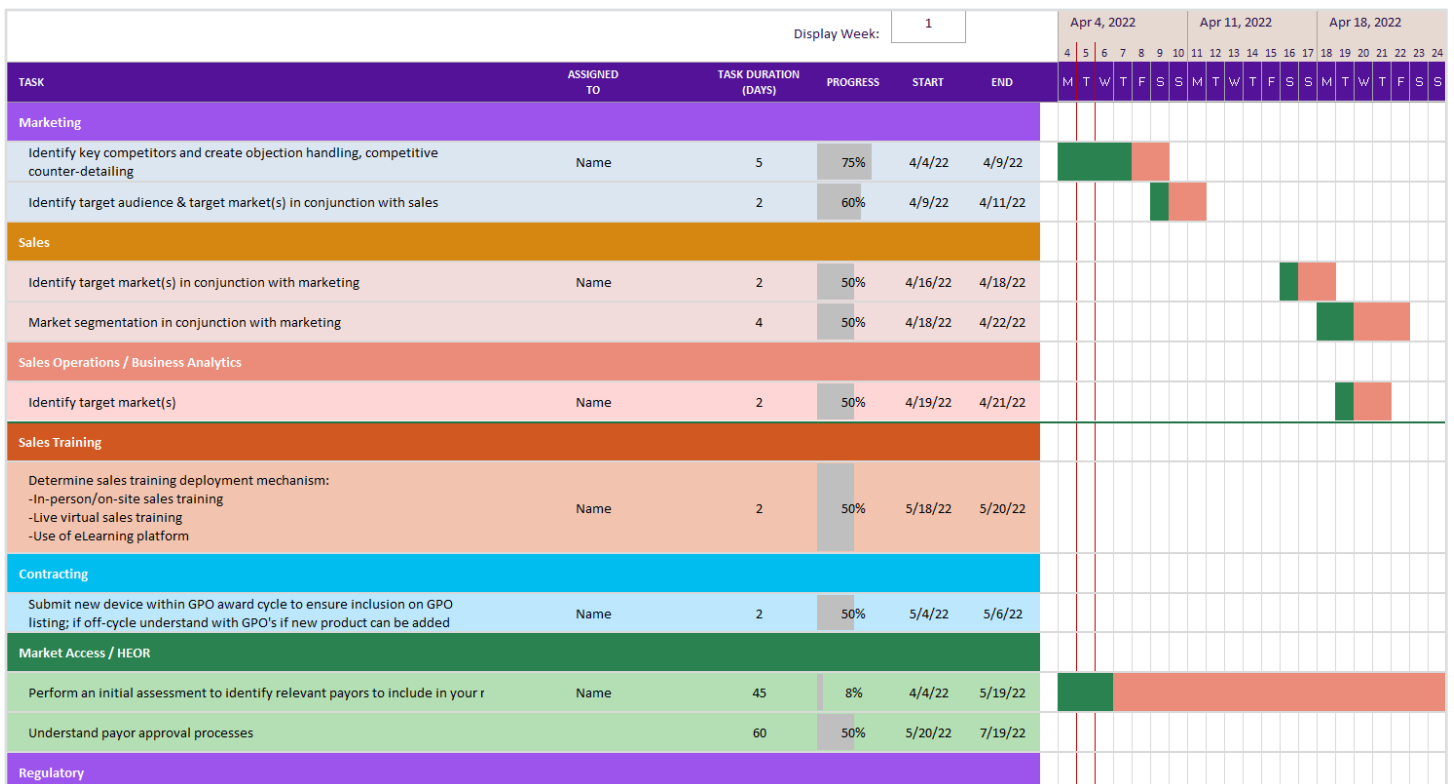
Display Week: 1

Apr 4, 2022 Apr 11, 2022 Apr 18, 2022

4 5 6 7 8 9 10 11 12 13 14 15 16 17 18 19 20 21 22 23 24

M T W T F S S M T W T F S S M T W T F S S

| TASK | ASSIGNED TO | TASK DURATION (DAYS) | PROGRESS | START | END |
|---|---|---|---|---|---|
| Marketing | | | | | |
| Identify key competitors and create objection handling, competitive counter-detailing | Name | 5 | 75% | 4/4/22 | 4/9/22 |
| Identify target audience & target market(s) in conjunction with sales | | 2 | 60% | 4/9/22 | 4/11/22 |
| Sales | | | | | |
| Identify target market(s) in conjunction with marketing | Name | 2 | 50% | 4/16/22 | 4/18/22 |
| Market segmentation in conjunction with marketing | | 4 | 50% | 4/18/22 | 4/22/22 |
| Sales Operations / Business Analytics | | | | | |
| Identify target market(s) | Name | 2 | 50% | 4/19/22 | 4/21/22 |
| Sales Training | | | | | |
| Determine sales training deployment mechanism: -In-person/on-site sales training -Live virtual sales training -Use of eLearning platform | Name | 2 | 50% | 5/18/22 | 5/20/22 |
| Contracting | | | | | |
| Submit new device within GPO award cycle to ensure inclusion on GPO listing; if off-cycle understand with GPO's if new product can be added | Name | 2 | 50% | 5/4/22 | 5/6/22 |
| Market Access / HEOR | | | | | |
| Perform an initial assessment to identify relevant payors to include in your r | Name | 45 | 8% | 4/4/22 | 5/19/22 |
| Understand payor approval processes | | 60 | 50% | 5/20/22 | 7/19/22 |
| Regulatory | | | | | |